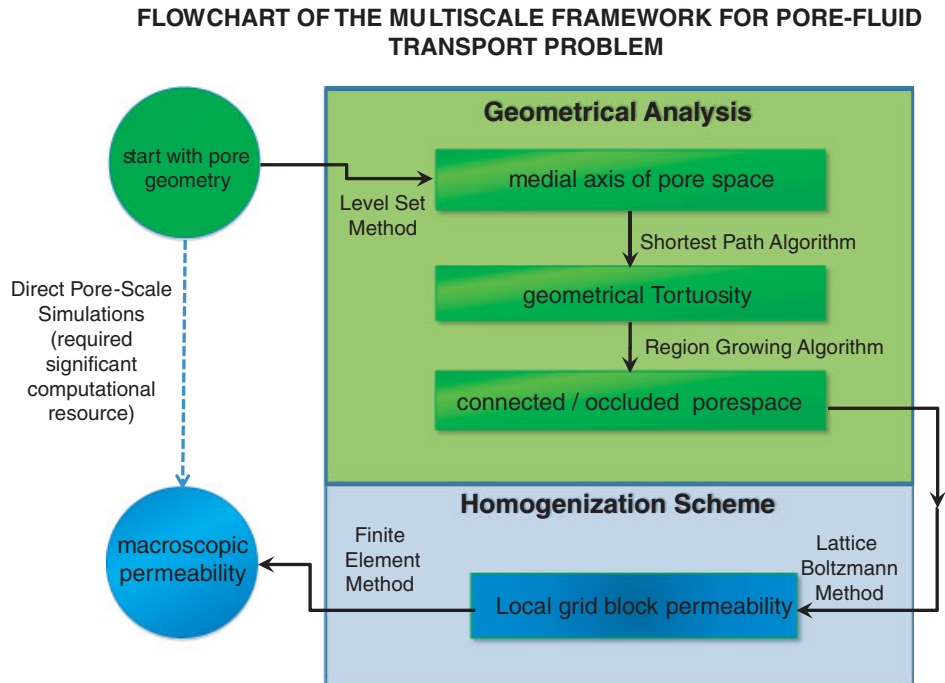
FLOWCHART OF THE MULTISCALE FRAMEWORK FOR PORE-FLUID TRANSPORT PROBLEM

start with pore geometry

Geometrical Analysis

Level Set Method

medial axis of pore space

Shortest Path Algorithm

geometrical Tortuosity

Region Growing Algorithm

connected / occluded porespace

Direct Pore-Scale Simulations (required significant computational resource)

Homogenization Scheme

macroscopic permeability

Finite Element Method

Lattice Boltzmann Method

Local grid block permeability